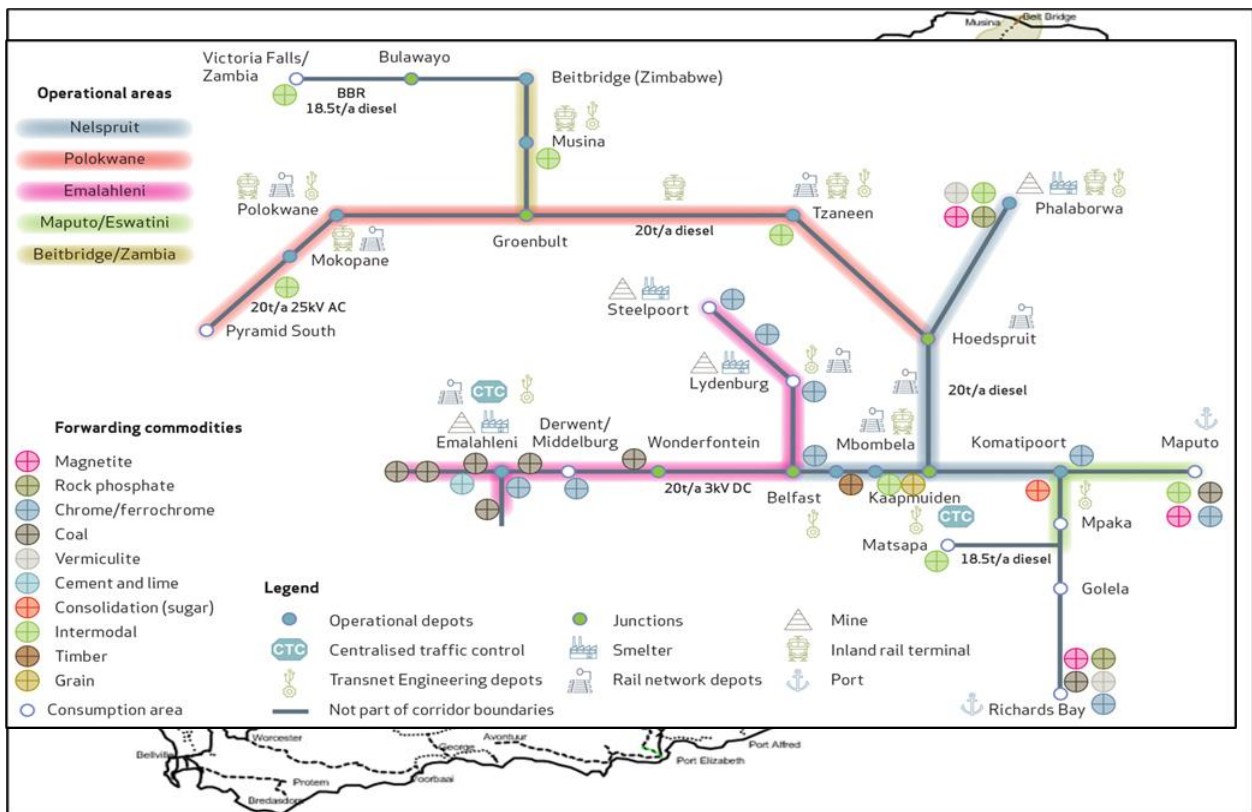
Musina
Beit Bridge

Victoria Falls/ Zambia
Bulawayo
BBR 18.5t/a diesel
Beitbridge (Zimbabwe)
Musina

Operational areas
Nelspruit
Polokwane
Emalahleni
Maputo/Eswatini
Beitbridge/Zambia

Polokwane
Groenbult
20t/a diesel
Tzaneen
Phalaborwa
Mokopane
20t/a 25kV AC
Pyramid South
Steelpoort
Hoedspruit
Lydenburg
20t/a diesel
CTC
Emalahleni
Derwent/ Middelburg
Wonderfontein
Mbombela
Komatipoort
Maputo
20t/a 3kV DC
Belfast
Kaapmuiden
CTC
Matsapa
Mpaka
18.5t/a diesel
Golela
Richards Bay

Forwarding commodities
Magnetite
Rock phosphate
Chrome/ferrochrome
Coal
Vermiculite
Cement and lime
Consolidation (sugar)
Intermodal
Timber
Grain
Consumption area

Legend
Operational depots
CTC Centralised traffic control
Transnet Engineering depots
Not part of corridor boundaries
Junctions
Smelter
Rail network depots
Mine
Inland rail terminal
Port

Bellville
Worcester
George
Avontuur
Port Alfred
Port Elizabeth
Protem
Voorbaai
Bredasdorp